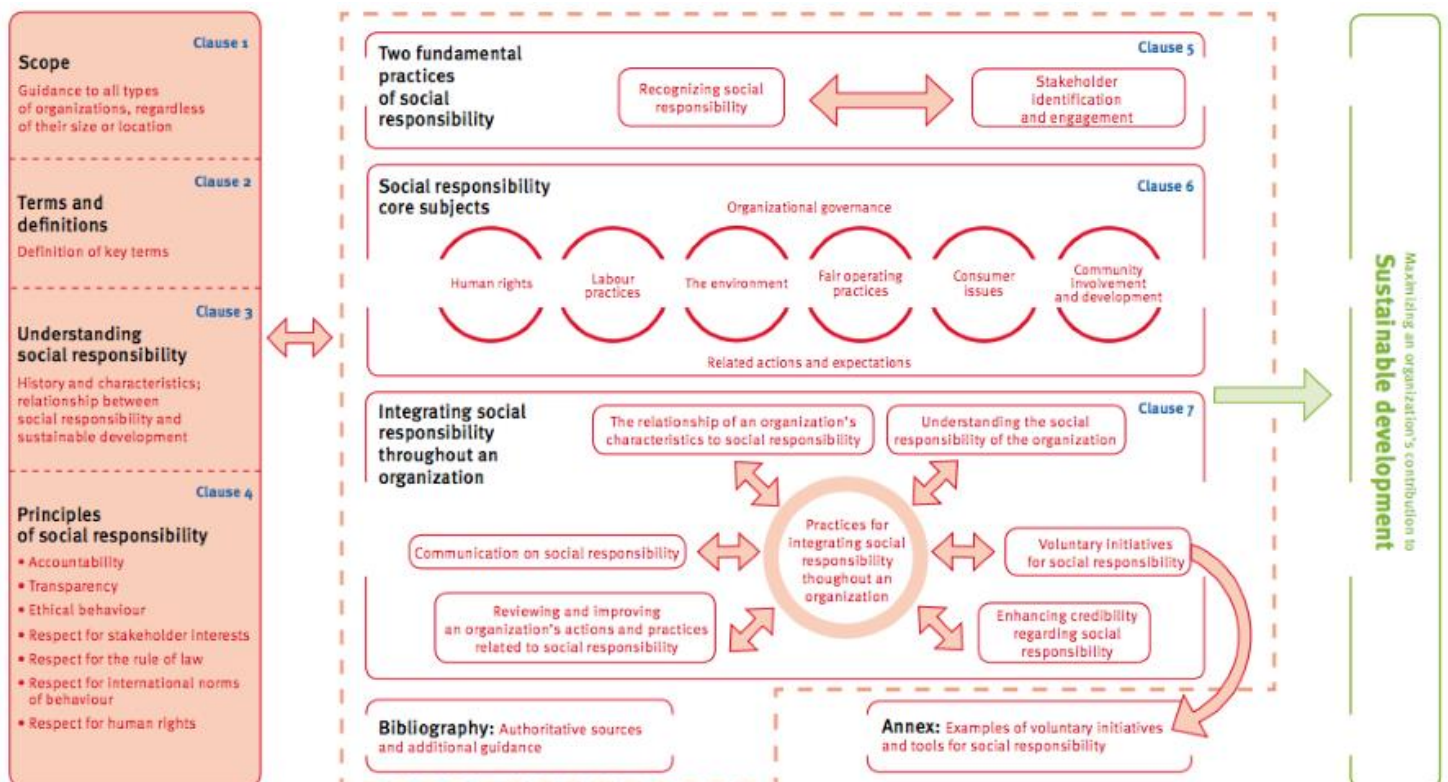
Clause 1
Scope
Guidance to all types of organizations, regardless of their size or location

Clause 2
Terms and definitions
Definition of key terms

Clause 3
Understanding social responsibility
History and characteristics; relationship between social responsibility and sustainable development

Clause 4
Principles of social responsibility
• Accountability
• Transparency
• Ethical behaviour
• Respect for stakeholder interests
• Respect for the rule of law
• Respect for international norms of behaviour
• Respect for human rights

Two fundamental practices of social responsibility
Clause 5
Recognizing social responsibility
Stakeholder identification and engagement

Social responsibility core subjects
Clause 6
Organizational governance
Human rights
Labour practices
The environment
Fair operating practices
Consumer issues
Community involvement and development
Related actions and expectations

Integrating social responsibility throughout an organization
Clause 7
The relationship of an organization's characteristics to social responsibility
Understanding the social responsibility of the organization
Practices for integrating social responsibility thoughout an organization
Communication on social responsibility
Voluntary initiatives for social responsibility
Reviewing and improving an organization's actions and practices related to social responsibility
Enhancing credibility regarding social responsibility

Bibliography: Authoritative sources and additional guidance

Annex: Examples of voluntary initiatives and tools for social responsibility

Maximizing an organization's contribution to
Sustainable development